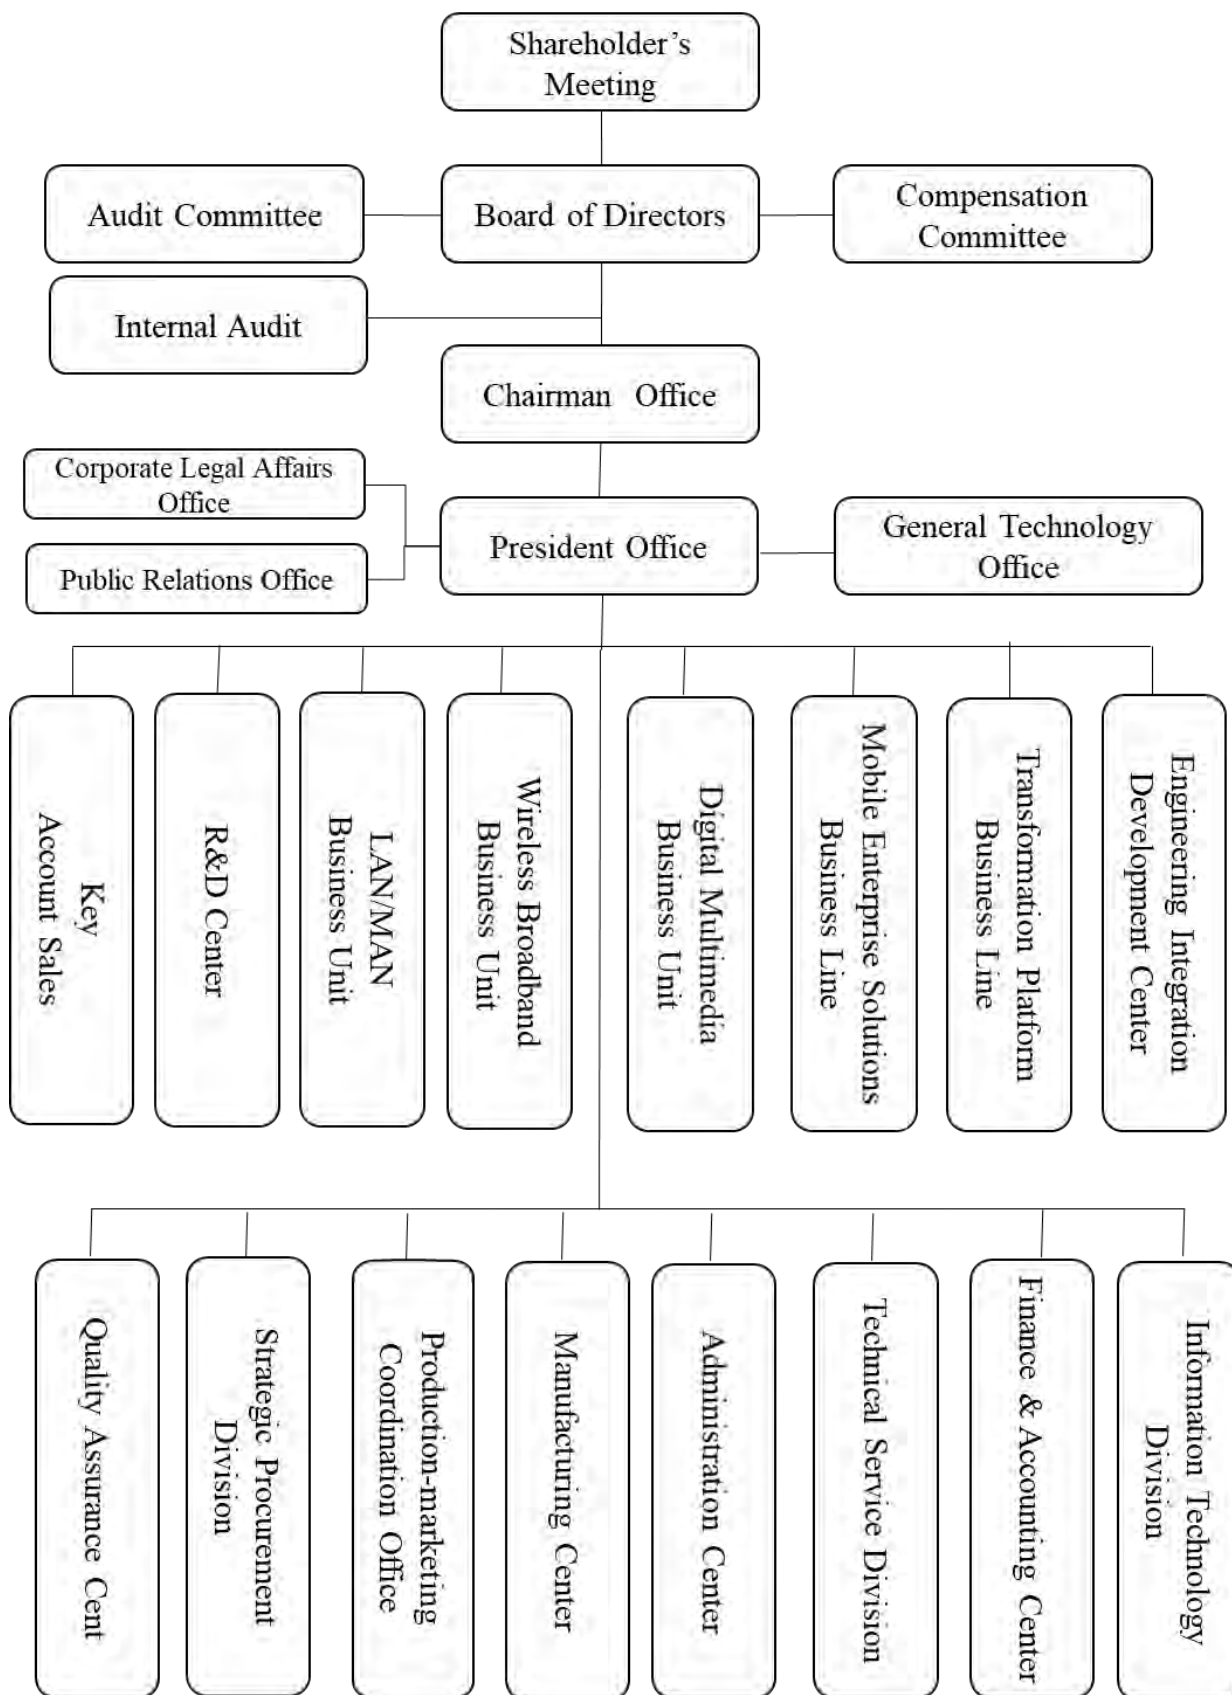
Shareholder's Meeting

Audit Committee

Board of Directors

Compensation Committee

Internal Audit

Chairman Office

Corporate Legal Affairs Office

Public Relations Office

President Office

General Technology Office

Key Account Sales

R&D Center

LAN/MAN Business Unit

Wireless Broadband Business Unit

Digital Multimedia Business Unit

Mobile Enterprise Solutions Business Line

Transformation Platform Business Line

Engineering Integration Development Center

Quality Assurance Cent

Strategic Procurement Division

Production-marketing Coordination Office

Manufacturing Center

Administration Center

Technical Service Division

Finance & Accounting Center

Information Technology Division